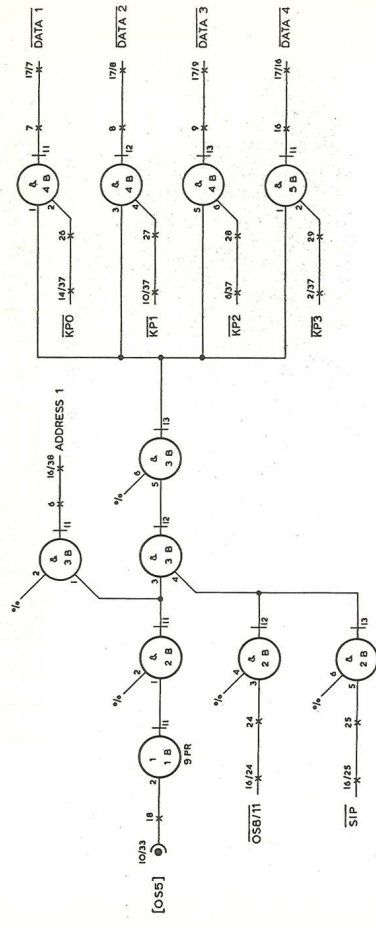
[OS5]
10/33
18
1
1 B
9 PR
11
%
2 B
&
11
%
2
&
3 B
1
6
11
16/38
ADDRESS 1
&
3 B
3
4
12
%
6
&
3 B
5
13
16/24
$\overline{OSB/11}$
24
%
4
&
2 B
3
12
16/25
$\overline{SIP}$
25
%
6
&
2 B
5
13
$\overline{KPO}$
14/37
26
&
4 B
1
11
7
17/7
$\overline{DATA\ 1}$
$\overline{KP1}$
10/37
27
&
4 B
3
12
8
17/8
$\overline{DATA\ 2}$
$\overline{KP2}$
6/37
28
&
4 B
5
13
9
17/9
$\overline{DATA\ 3}$
$\overline{KP3}$
2/37
29
&
5 B
1
2
11
16
17/16
$\overline{DATA\ 4}$